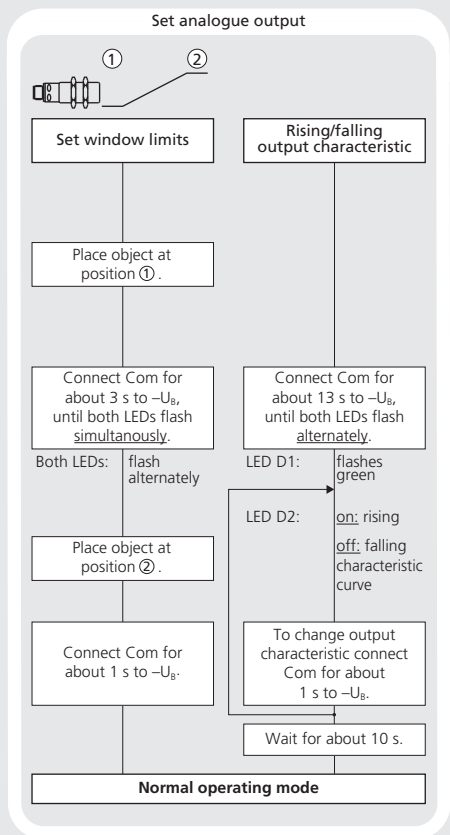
Set analogue output

①
②

Set window limits

Rising/falling output characteristic

Place object at position ①.

Connect Com for about 3 s to $-U_B$, until both LEDs flash simultanously.

Both LEDs: flash alternately

Place object at position ②.

Connect Com for about 1 s to $-U_B$.

Connect Com for about 13 s to $-U_B$, until both LEDs flash alternately.

LED D1: flashes green

LED D2: on: rising

off: falling characteristic curve

To change output characteristic connect Com for about 1 s to $-U_B$.

Wait for about 10 s.

Normal operating mode